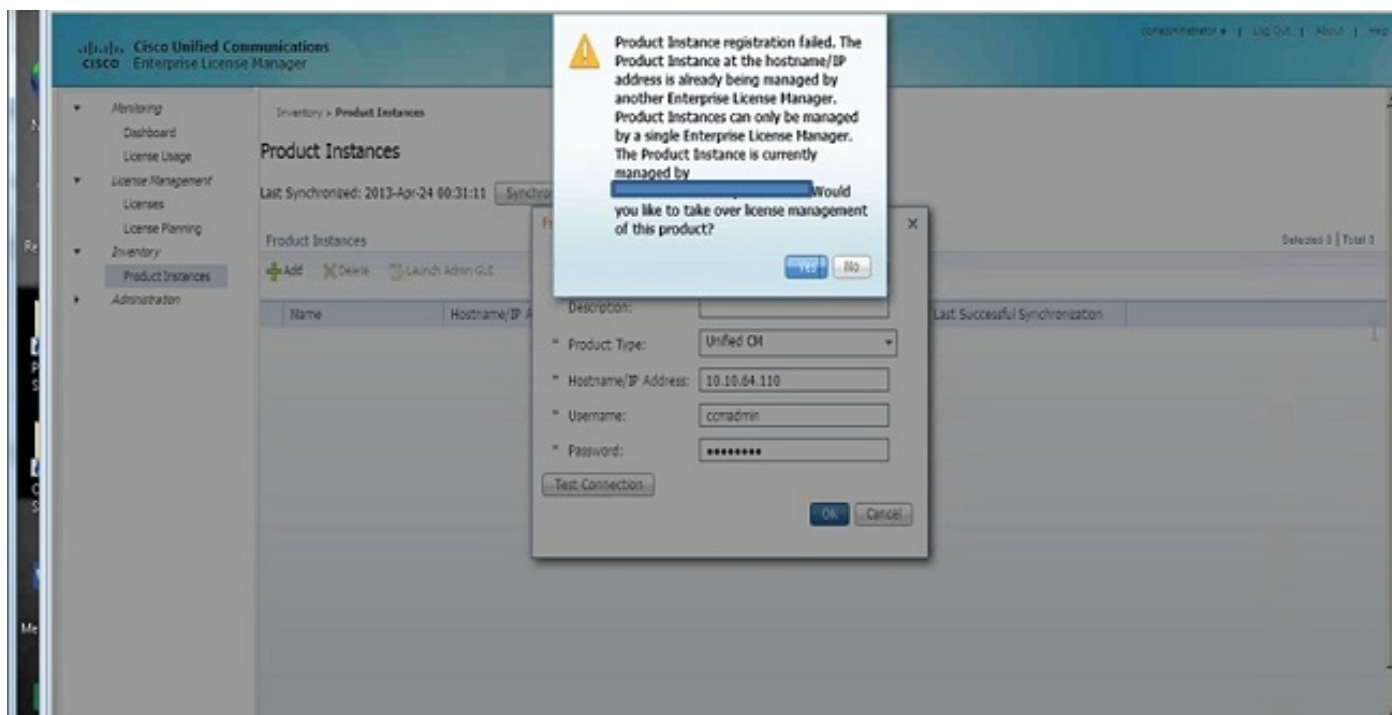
Cisco Unified Communications
CISCO Enterprise License Manager

ccmadministrator | Log Out | About | Help

Monitoring
Dashboard
License Usage
License Management
Licenses
License Planning
Inventory
Product Instances
Administration

Inventory > Product Instances

Product Instances

Last Synchronized: 2013-Apr-24 00:31:11 Synchro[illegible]

Product Instances

Selected 0 | Total 0

Add Delete Launch Admin GUI

| Name | Hostname/IP A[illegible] | Last Successful Synchronization |
|---|---|---|

Product Instance registration failed. The Product Instance at the hostname/IP address is already being managed by another Enterprise License Manager. Product Instances can only be managed by a single Enterprise License Manager. The Product Instance is currently managed by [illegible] Would you like to take over license management of this product?

Yes No

Description:
* Product Type: Unified CM
* Hostname/IP Address: 10.10.64.110
* Username: ccmadmin
* Password: •••••••••
Test Connection
OK Cancel